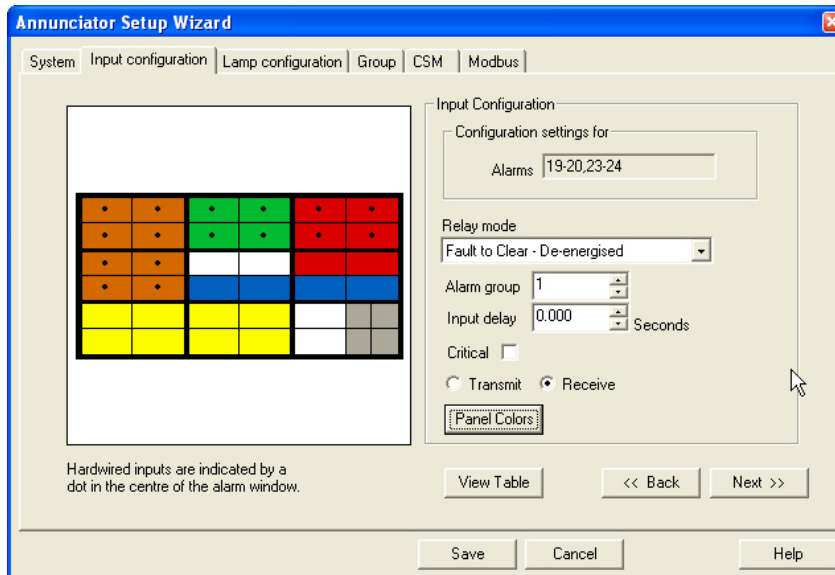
Annunciator Setup Wizard

System | Input configuration | Lamp configuration | Group | CSM | Modbus

Input Configuration

Configuration settings for

Alarms 19-20,23-24

Relay mode

Fault to Clear - De-energised

Alarm group 1

Input delay 0.000 Seconds

Critical

Transmit Receive

Panel Colors

Hardwired inputs are indicated by a dot in the centre of the alarm window.

View Table

<< Back

Next >>

Save

Cancel

Help